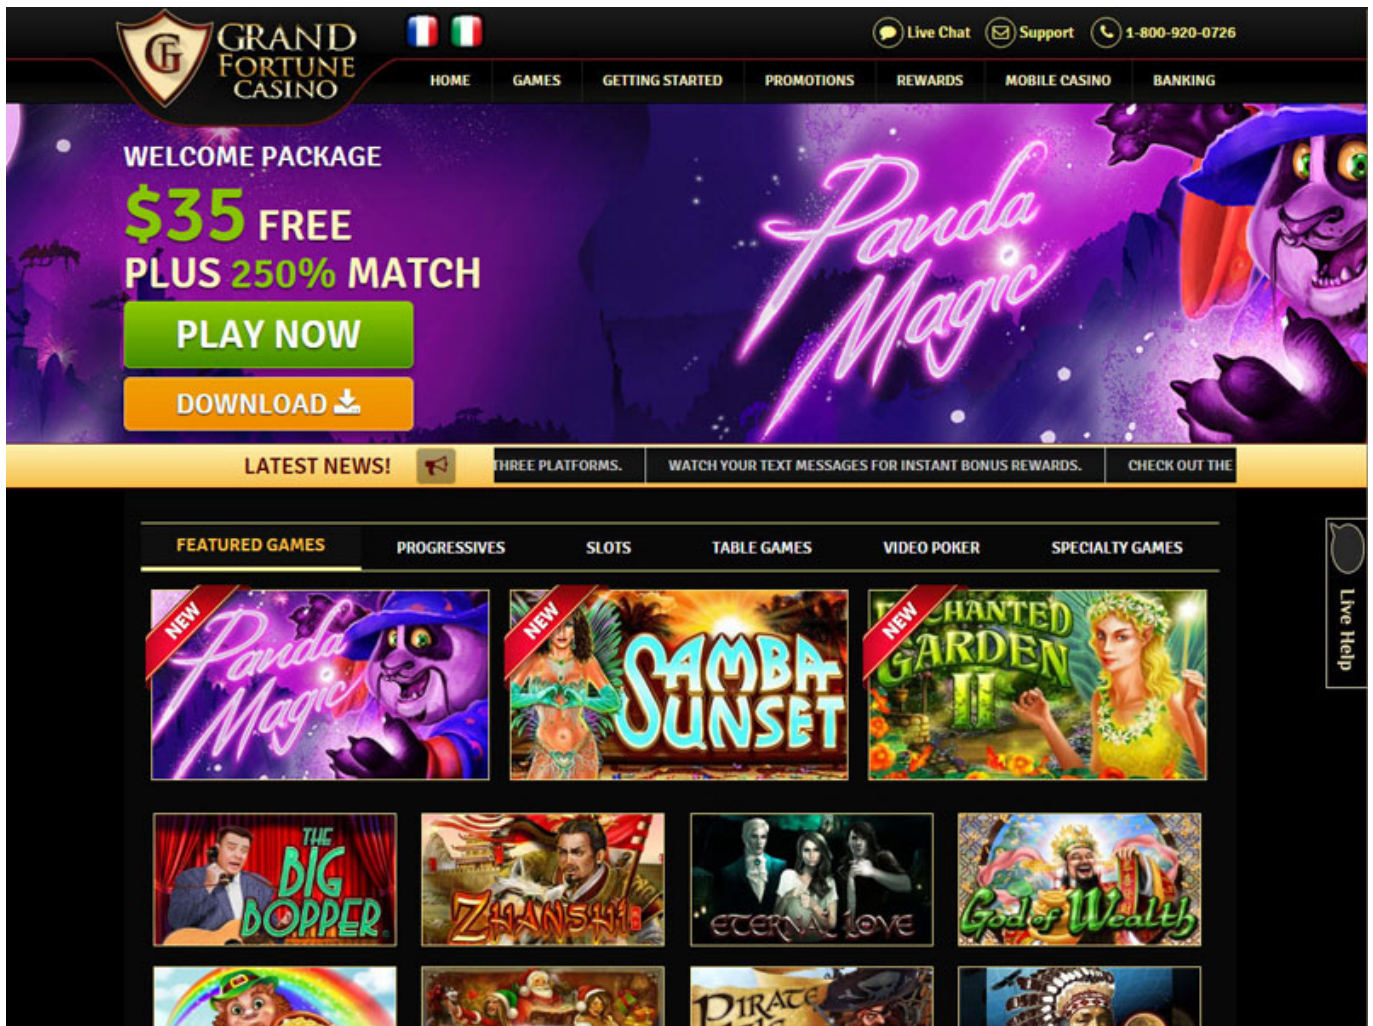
GF GRAND FORTUNE CASINO

Live Chat Support 1-800-920-0726

HOME GAMES GETTING STARTED PROMOTIONS REWARDS MOBILE CASINO BANKING

WELCOME PACKAGE

$35 FREE

PLUS 250% MATCH

PLAY NOW

DOWNLOAD

Panda Magic

LATEST NEWS!

THREE PLATFORMS. WATCH YOUR TEXT MESSAGES FOR INSTANT BONUS REWARDS. CHECK OUT THE

FEATURED GAMES PROGRESSIVES SLOTS TABLE GAMES VIDEO POKER SPECIALTY GAMES

Live Help

NEW Panda Magic

NEW SAMBA SUNSET

NEW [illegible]CHANTED GARDEN II

THE BIG BOPPER

ZHANSHI

ETERNAL LOVE

God of Wealth

PIRATE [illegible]